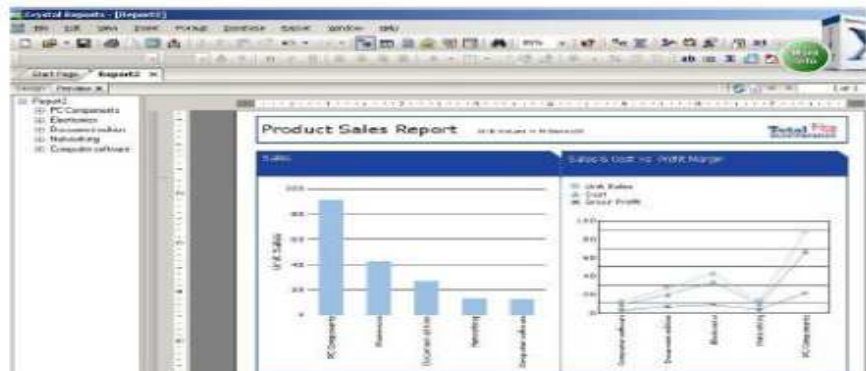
Crystal Reports - [Report2]

File Edit View Insert Format Database Report Window Help

Start Page Report2

Design Preview

Report2
PC Components
Electronics
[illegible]
Networking
Computer software

More Info

Product Sales Report

Total

Sales

Sales & Cost vs Profit Margin

Unit Sales
Cost
Gross Profit

Unit Sales

1000
800
600
400
200
0

PC Components
Electronics
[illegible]
Networking
Computer software

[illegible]
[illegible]
Electronics
Networking
PC Components